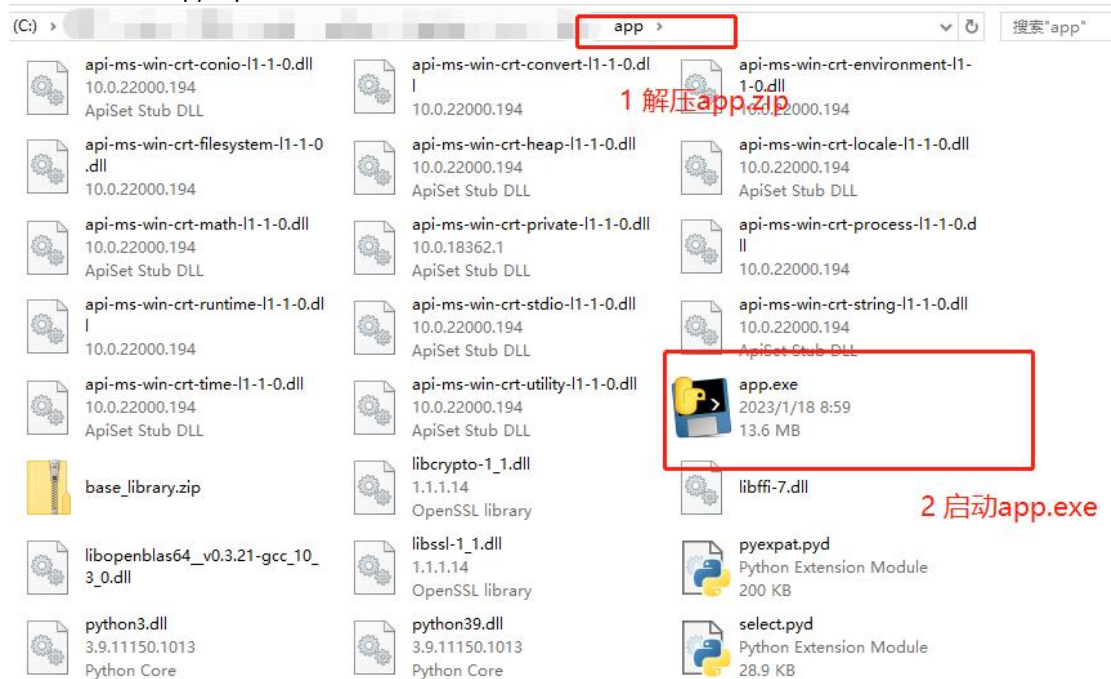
(C:) › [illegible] app ›

搜索"app"

api-ms-win-crt-conio-l1-1-0.dll
10.0.22000.194
ApiSet Stub DLL

api-ms-win-crt-convert-l1-1-0.dll
10.0.22000.194

api-ms-win-crt-environment-l1-1-0.dll
10.0.22000.194

1 解压app.zip

api-ms-win-crt-filesystem-l1-1-0.dll
10.0.22000.194

api-ms-win-crt-heap-l1-1-0.dll
10.0.22000.194
ApiSet Stub DLL

api-ms-win-crt-locale-l1-1-0.dll
10.0.22000.194
ApiSet Stub DLL

api-ms-win-crt-math-l1-1-0.dll
10.0.22000.194
ApiSet Stub DLL

api-ms-win-crt-private-l1-1-0.dll
10.0.18362.1
ApiSet Stub DLL

api-ms-win-crt-process-l1-1-0.dll
10.0.22000.194

api-ms-win-crt-runtime-l1-1-0.dll
10.0.22000.194

api-ms-win-crt-stdio-l1-1-0.dll
10.0.22000.194
ApiSet Stub DLL

api-ms-win-crt-string-l1-1-0.dll
10.0.22000.194
ApiSet Stub DLL

api-ms-win-crt-time-l1-1-0.dll
10.0.22000.194
ApiSet Stub DLL

api-ms-win-crt-utility-l1-1-0.dll
10.0.22000.194
ApiSet Stub DLL

app.exe
2023/1/18 8:59
13.6 MB

base_library.zip

libcrypto-1_1.dll
1.1.1.14
OpenSSL library

libffi-7.dll

2 启动app.exe

libopenblas64__v0.3.21-gcc_10_3_0.dll

libssl-1_1.dll
1.1.1.14
OpenSSL library

pyexpat.pyd
Python Extension Module
200 KB

python3.dll
3.9.11150.1013
Python Core

python39.dll
3.9.11150.1013
Python Core

select.pyd
Python Extension Module
28.9 KB